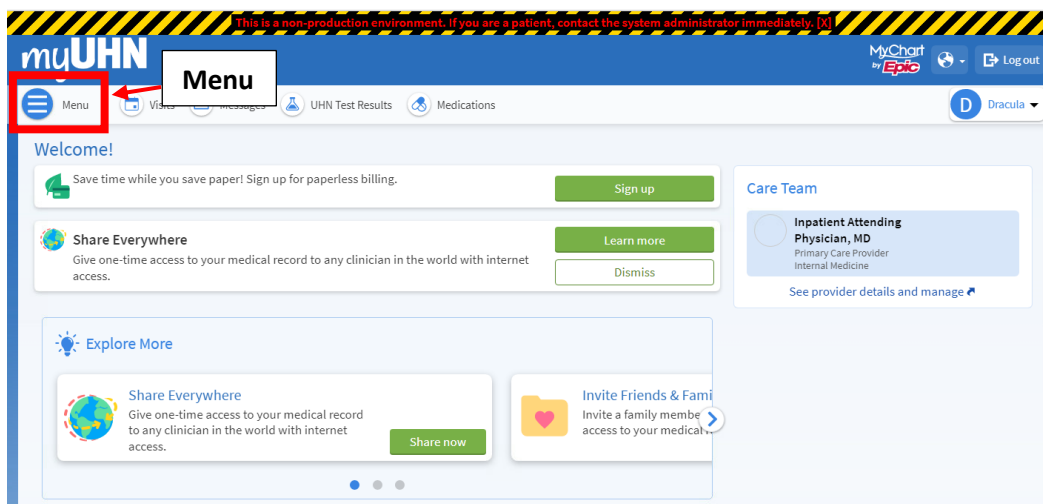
This is a non-production environment. If you are a patient, contact the system administrator immediately. [X]

myUHN

MyChart by Epic

Log out

Menu

Menu

Visits

Messages

UHN Test Results

Medications

D Dracula

Welcome!

Save time while you save paper! Sign up for paperless billing.

Sign up

Share Everywhere

Give one-time access to your medical record to any clinician in the world with internet access.

Learn more

Dismiss

Care Team

Inpatient Attending Physician, MD
Primary Care Provider
Internal Medicine

See provider details and manage

Explore More

Share Everywhere

Give one-time access to your medical record to any clinician in the world with internet access.

Share now

Invite Friends & Fami

Invite a family membe access to your medical